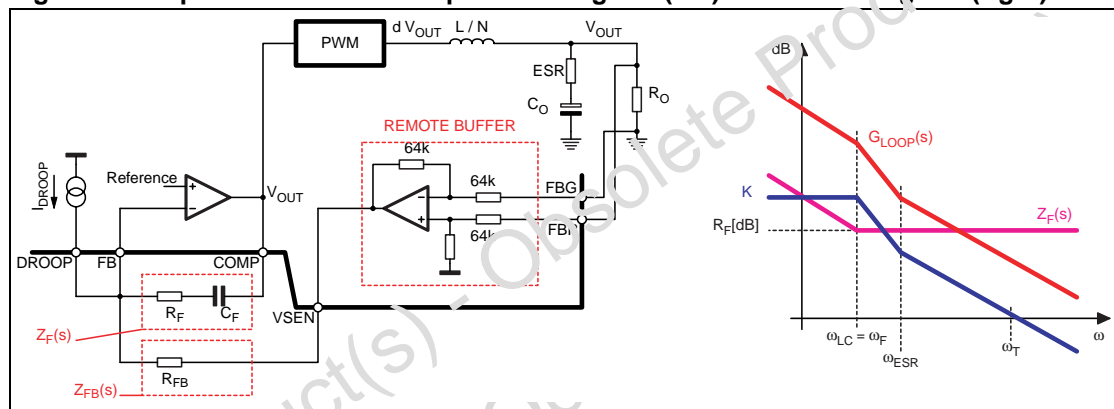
PWM
d $V_{OUT}$
L / N
$V_{OUT}$
ESR
$C_O$
$R_O$
REMOTE BUFFER
64k
64k
64k
FBG
FBR
$I_{DROOP}$
Reference
$V_{OUT}$
DROOP
FB
COMP
VSEN
$R_F$
$C_F$
$Z_F(s)$
$R_{FB}$
$Z_{FB}(s)$
dB
$G_{LOOP}(s)$
K
$R_F$[dB]
$Z_F(s)$
$\omega_{LC} = \omega_F$
$\omega_{ESR}$
$\omega_T$
$\omega$
Obsolete Product(s) - Obsolete Product(s)